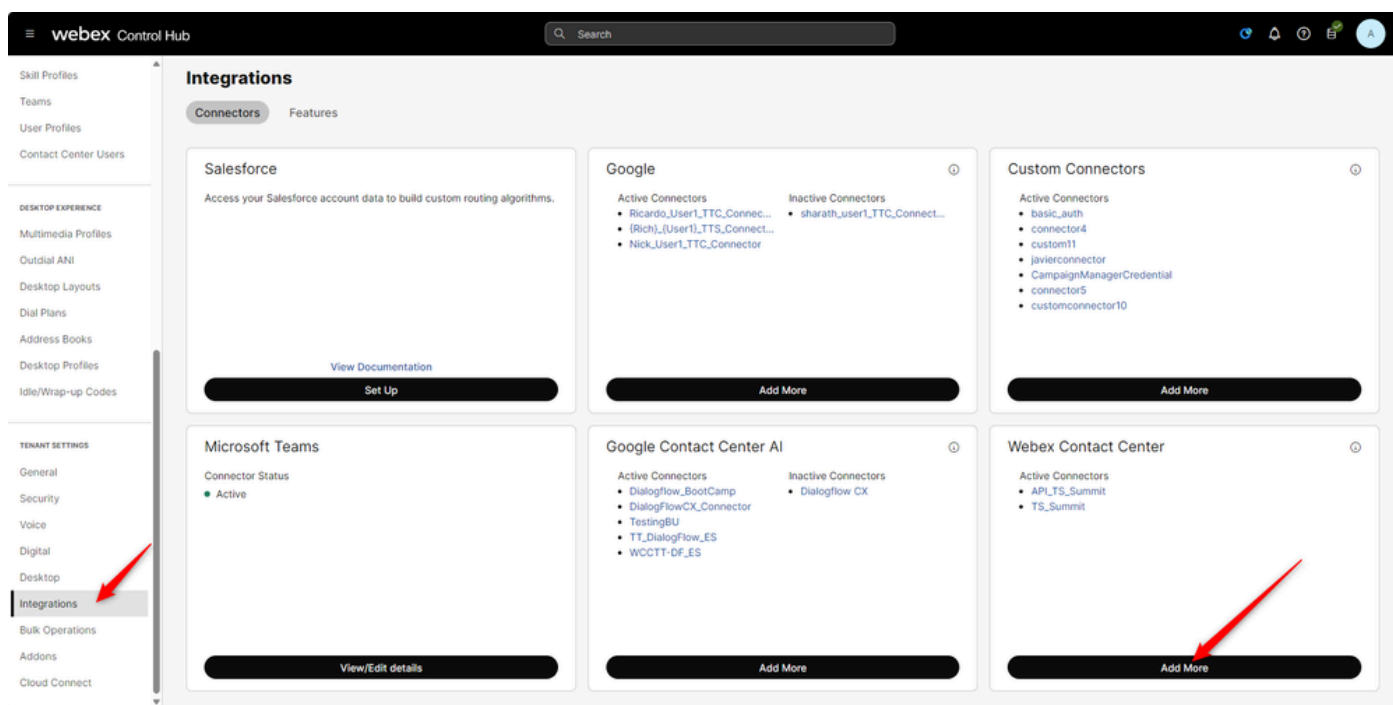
webex Control Hub

Search

A

Skill Profiles
Teams
User Profiles
Contact Center Users

DESKTOP EXPERIENCE
Multimedia Profiles
Outdial ANI
Desktop Layouts
Dial Plans
Address Books
Desktop Profiles
Idle/Wrap-up Codes

TENANT SETTINGS
General
Security
Voice
Digital
Desktop
Integrations
Bulk Operations
Addons
Cloud Connect

Integrations

Connectors
Features

Salesforce

Access your Salesforce account data to build custom routing algorithms.

View Documentation

Set Up

Google

Active Connectors
Ricardo_User1_TTC_Connec...
{Rich}_{User1}_TTS_Connect...
Nick_User1_TTC_Connector

Inactive Connectors
sharath_user1_TTC_Connect...

Add More

Custom Connectors

Active Connectors
basic_auth
connector4
custom11
javierconnector
CampaignManagerCredential
connector5
customconnector10

Add More

Microsoft Teams

Connector Status
Active

View/Edit details

Google Contact Center AI

Active Connectors
Dialogflow_BootCamp
DialogFlowCX_Connector
TestingBU
TT_DialogFlow_ES
WCCTT-DF_ES

Inactive Connectors
Dialogflow CX

Add More

Webex Contact Center

Active Connectors
API_TS_Summit
TS_Summit

Add More